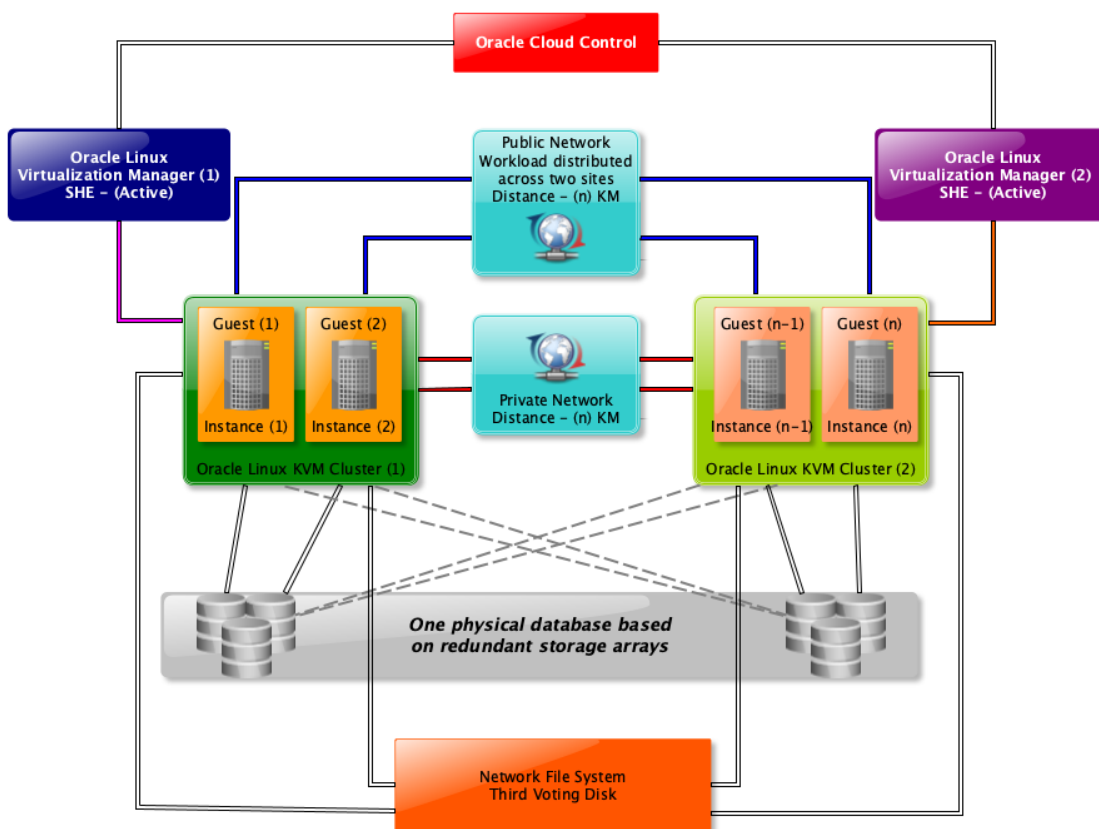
Oracle Cloud Control

Oracle Linux Virtualization Manager (1) SHE - (Active)

Public Network Workload distributed across two sites Distance - (n) KM

Oracle Linux Virtualization Manager (2) SHE - (Active)

Guest (1)

Instance (1)

Guest (2)

Instance (2)

Oracle Linux KVM Cluster (1)

Private Network Distance - (n) KM

Guest (n-1)

Instance (n-1)

Guest (n)

Instance (n)

Oracle Linux KVM Cluster (2)

One physical database based on redundant storage arrays

Network File System Third Voting Disk